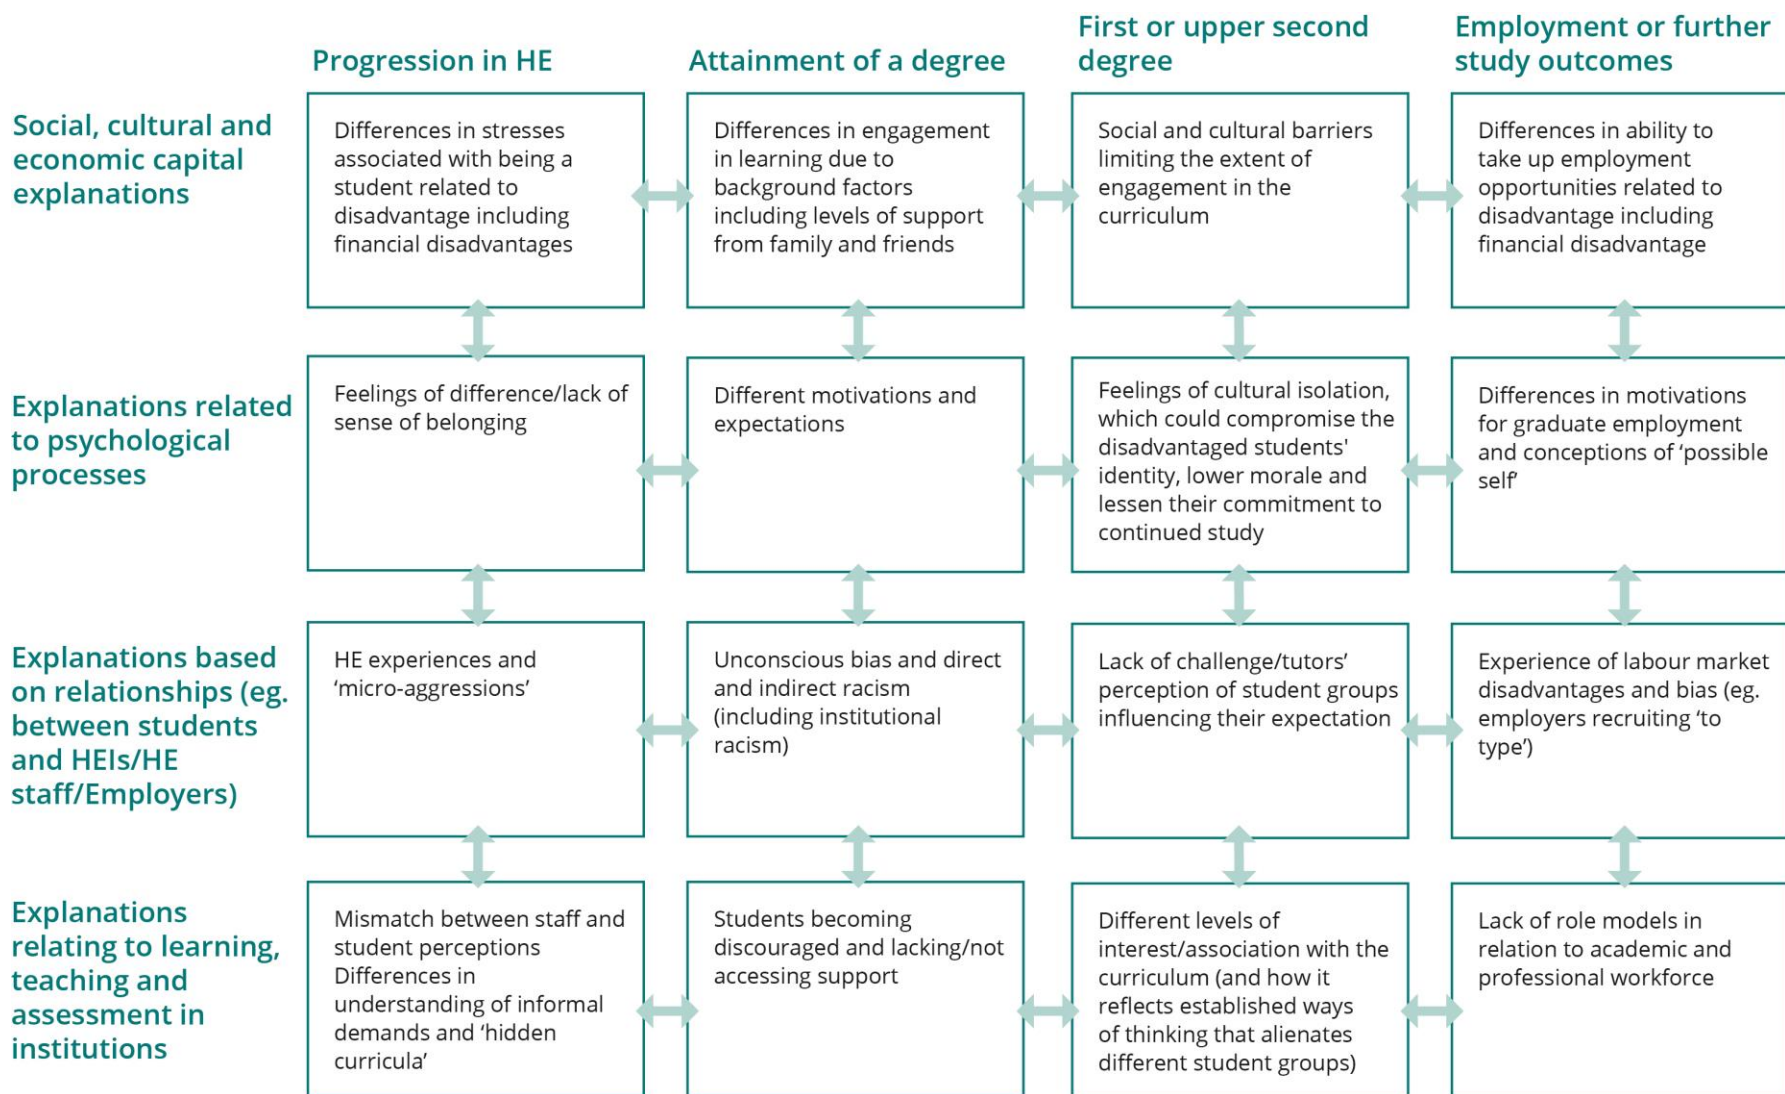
| | Progression in HE | Attainment of a degree | First or upper second degree | Employment or further study outcomes |
|---|---|---|---|---|
| Social, cultural and economic capital explanations | Differences in stresses associated with being a student related to disadvantage including financial disadvantages | Differences in engagement in learning due to background factors including levels of support from family and friends | Social and cultural barriers limiting the extent of engagement in the curriculum | Differences in ability to take up employment opportunities related to disadvantage including financial disadvantage |
| Explanations related to psychological processes | Feelings of difference/lack of sense of belonging | Different motivations and expectations | Feelings of cultural isolation, which could compromise the disadvantaged students' identity, lower morale and lessen their commitment to continued study | Differences in motivations for graduate employment and conceptions of 'possible self' |
| Explanations based on relationships (eg. between students and HEIs/HE staff/Employers) | HE experiences and 'micro-aggressions' | Unconscious bias and direct and indirect racism (including institutional racism) | Lack of challenge/tutors' perception of student groups influencing their expectation | Experience of labour market disadvantages and bias (eg. employers recruiting 'to type') |
| Explanations relating to learning, teaching and assessment in institutions | Mismatch between staff and student perceptions Differences in understanding of informal demands and 'hidden curricula' | Students becoming discouraged and lacking/not accessing support | Different levels of interest/association with the curriculum (and how it reflects established ways of thinking that alienates different student groups) | Lack of role models in relation to academic and professional workforce |